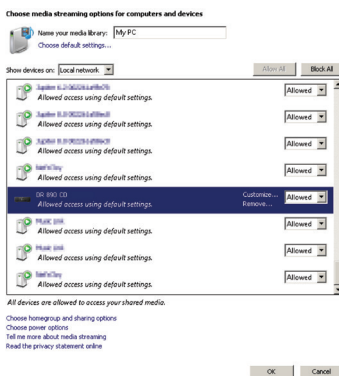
Choose media streaming options for computers and devices

Name your media library: My PC

Choose default settings...

Show devices on: Local network

Allow All

Block All

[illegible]
Allowed access using default settings.
Allowed

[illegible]
Allowed access using default settings.
Allowed

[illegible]
Allowed access using default settings.
Allowed

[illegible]
Allowed access using default settings.
Allowed

DR 890 CD
Allowed access using default settings.
Customize...
Remove...
Allowed

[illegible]
Allowed access using default settings.
Allowed

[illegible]
Allowed access using default settings.
Allowed

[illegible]
Allowed access using default settings.
Allowed

All devices are allowed to access your shared media.

Choose homegroup and sharing options
Choose power options
Tell me more about media streaming
Read the privacy statement online

OK

Cancel